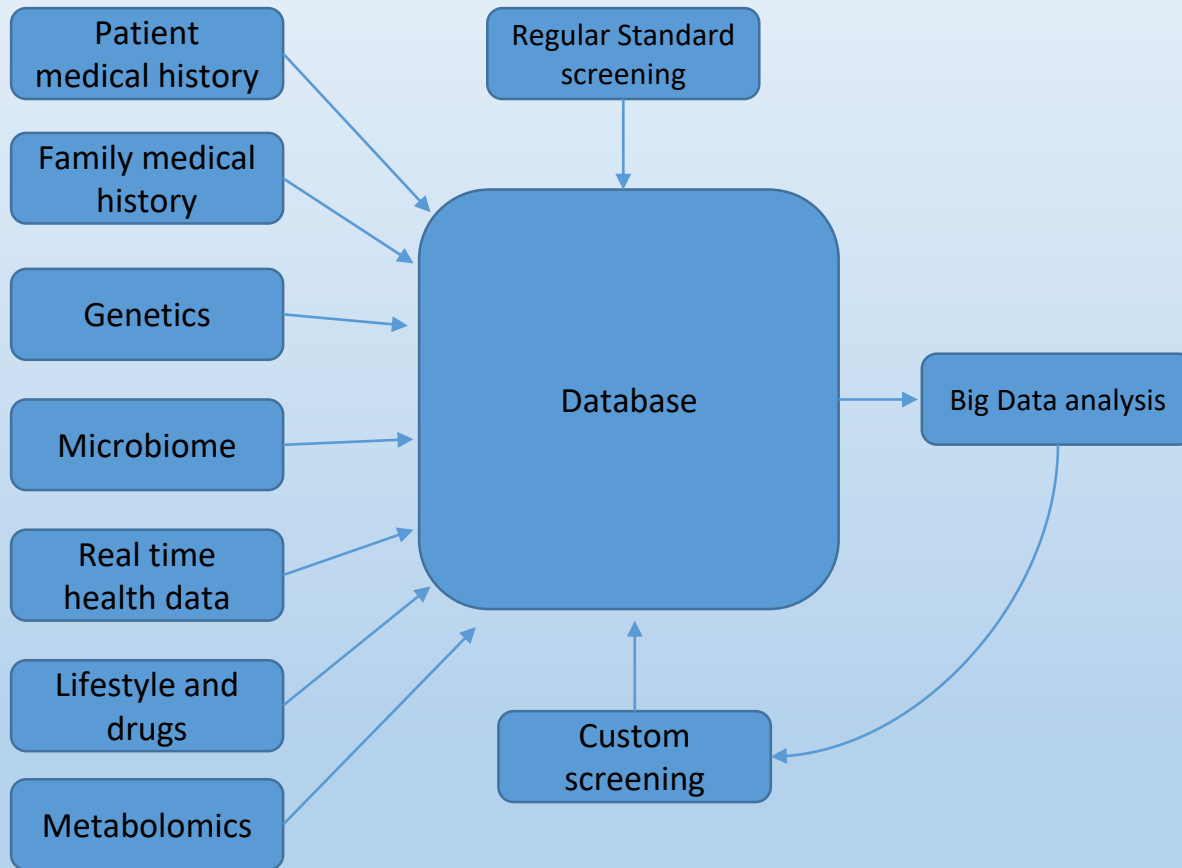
Patient medical history

Family medical history

Genetics

Microbiome

Real time health data

Lifestyle and drugs

Metabolomics

Regular Standard screening

Database

Big Data analysis

Custom screening